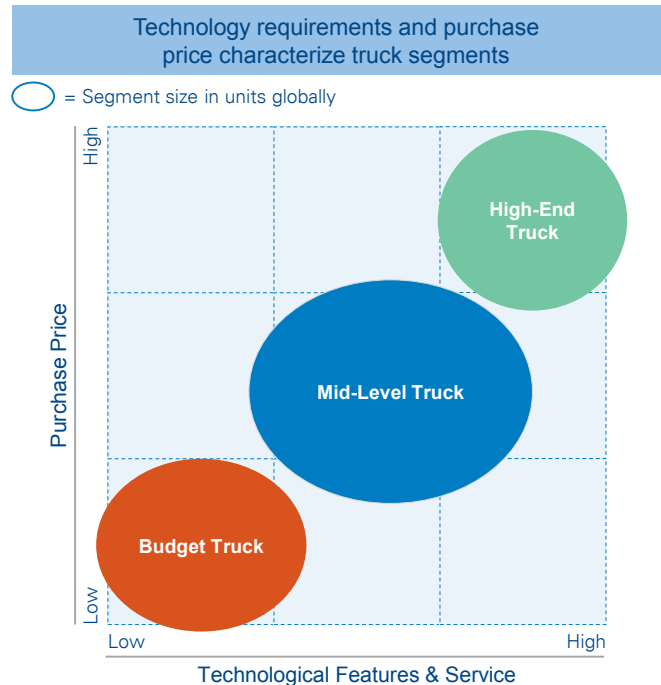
Technology requirements and purchase price characterize truck segments

= Segment size in units globally

High

Purchase Price

Low

High-End Truck

Mid-Level Truck

Budget Truck

Low

High

Technological Features & Service